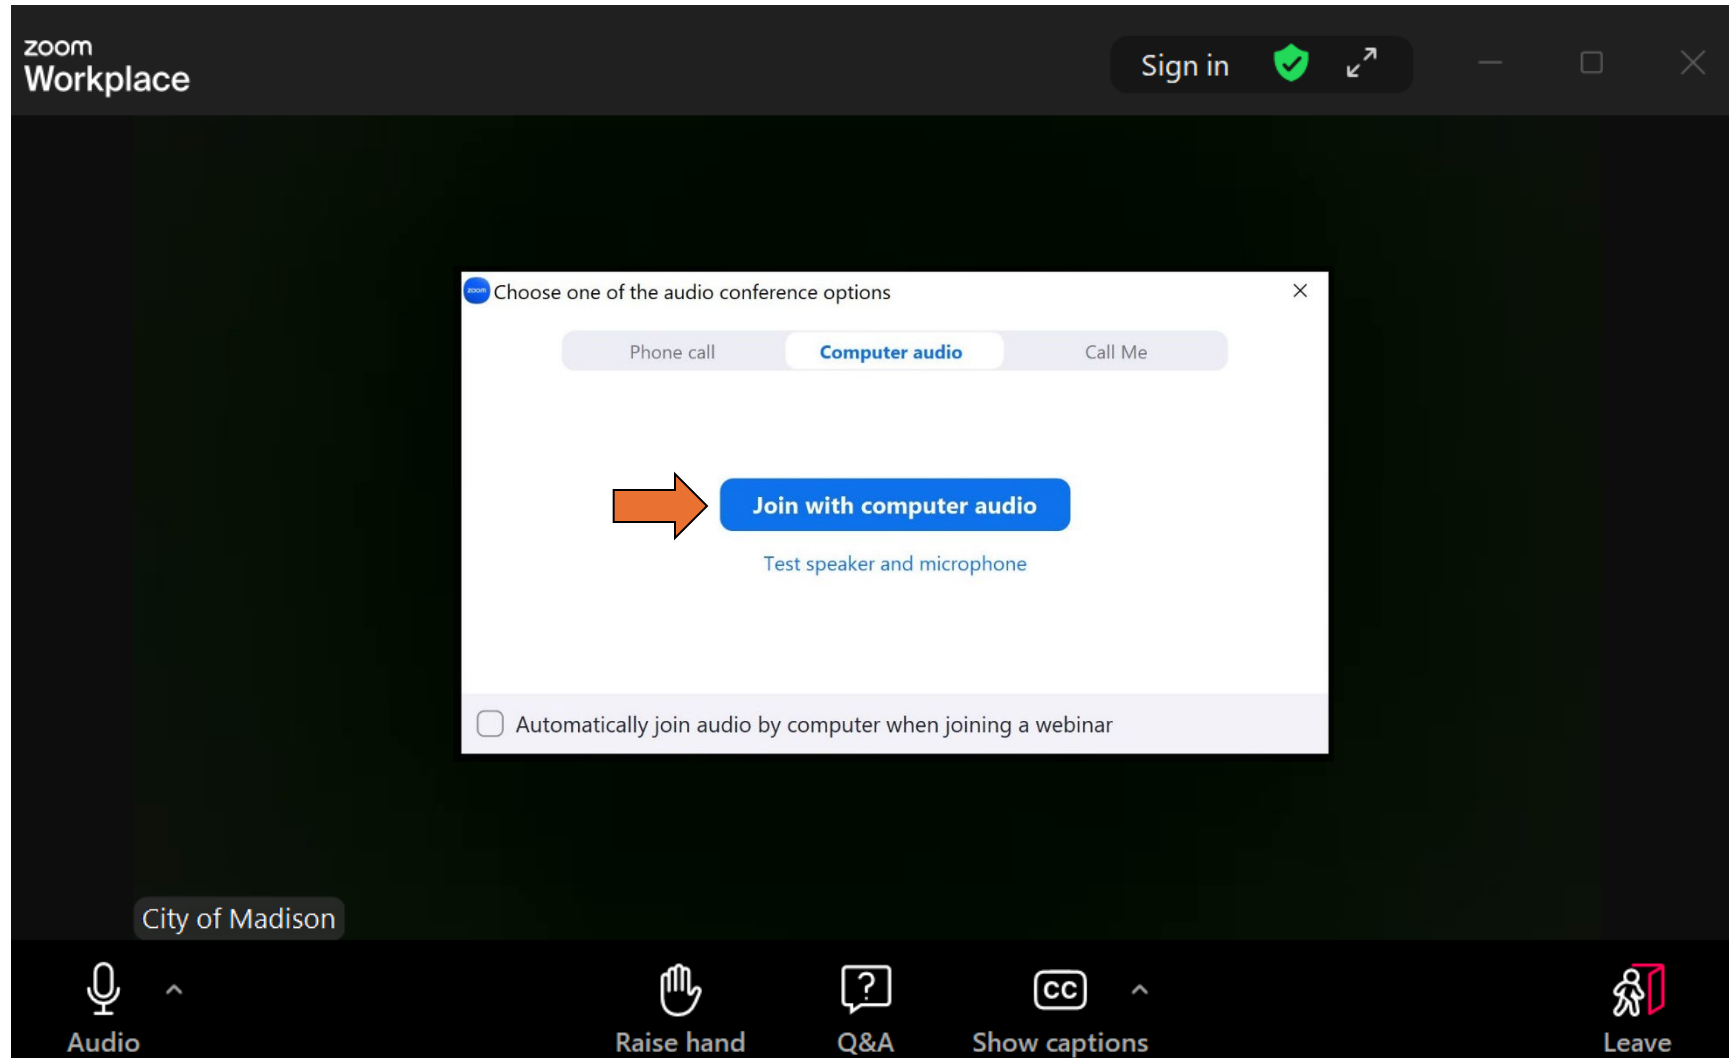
zoom
Workplace

Sign in

Choose one of the audio conference options

Phone call
Computer audio
Call Me

Join with computer audio

Test speaker and microphone

Automatically join audio by computer when joining a webinar

City of Madison

Audio
Raise hand
Q&A
CC
Show captions
Leave